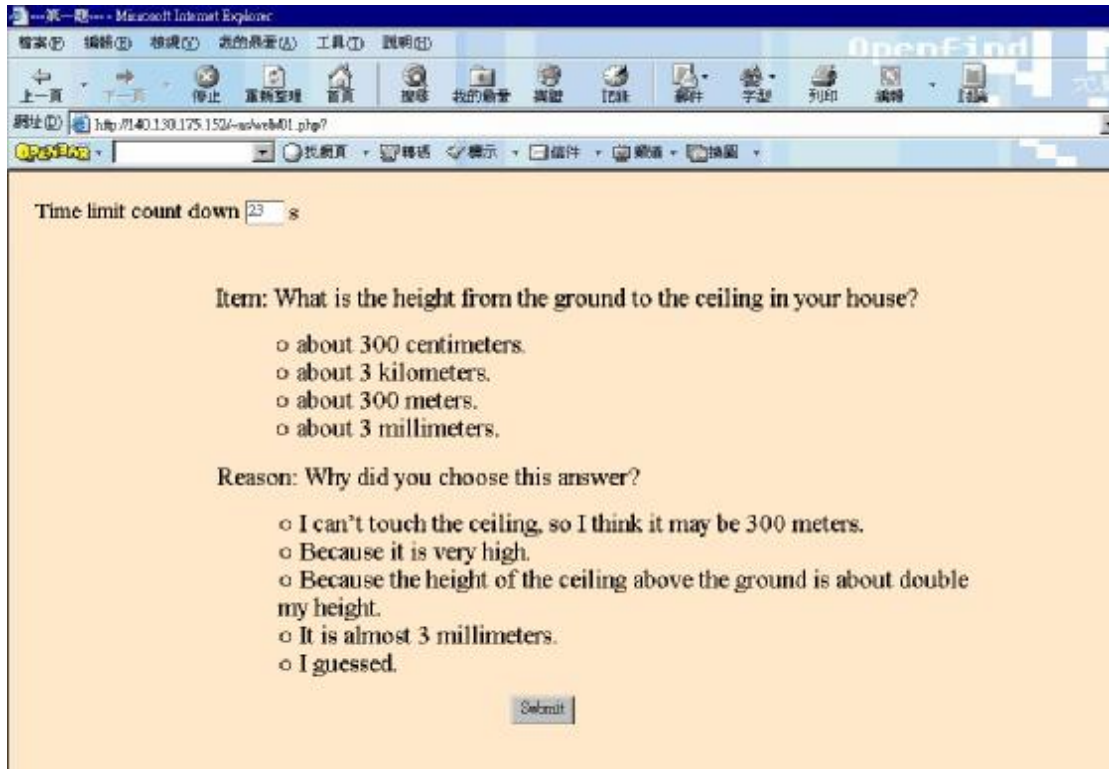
---第一題--- - Microsoft Internet Explorer

檔案(F) 編輯(E) 檢視(V) 我的最愛(A) 工具(T) 說明(H)

OpenFind

上一頁 下一頁 停止 重新整理 首頁 搜尋 我的最愛 媒體 歷程 郵件 字型 列印 編輯 討論

網址(D) http://140.138.175.152/~as/web01.php?

OPENFIND 找網頁 轉寄 標示 信件 郵遞 抽圖

Time limit count down 23 s

Item: What is the height from the ground to the ceiling in your house?

○ about 300 centimeters.
○ about 3 kilometers.
○ about 300 meters.
○ about 3 millimeters.

Reason: Why did you choose this answer?

○ I can't touch the ceiling, so I think it may be 300 meters.
○ Because it is very high.
○ Because the height of the ceiling above the ground is about double my height.
○ It is almost 3 millimeters.
○ I guessed.

Submit